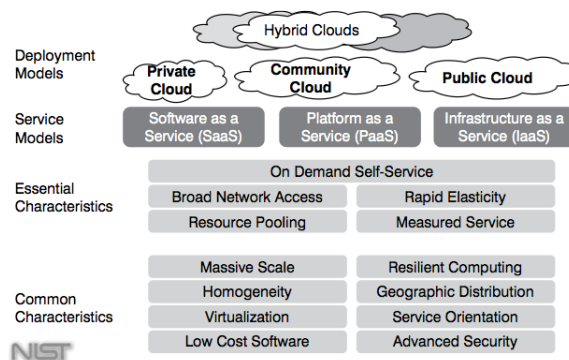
Hybrid Clouds

Deployment Models

Private Cloud

Community Cloud

Public Cloud

Service Models

Software as a Service (SaaS)

Platform as a Service (PaaS)

Infrastructure as a Service (IaaS)

Essential Characteristics

On Demand Self-Service

Broad Network Access

Rapid Elasticity

Resource Pooling

Measured Service

Common Characteristics

Massive Scale

Resilient Computing

Homogeneity

Geographic Distribution

Virtualization

Service Orientation

Low Cost Software

Advanced Security

NIST